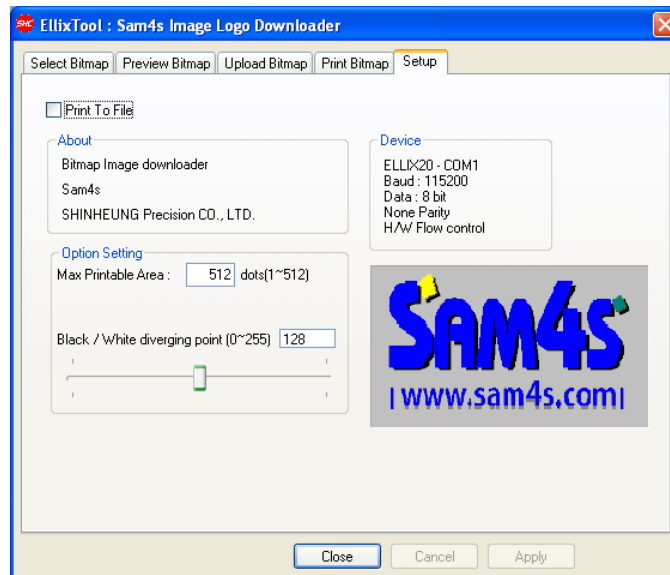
SHC EllixTool : Sam4s Image Logo Downloader

Select Bitmap | Preview Bitmap | Upload Bitmap | Print Bitmap | Setup

Print To File

About

Bitmap Image downloader

Sam4s

SHINHEUNG Precision CO., LTD.

Device

ELLIX20 - COM1
Baud : 115200
Data : 8 bit
None Parity
H/W Flow control

Option Setting

Max Printable Area : 512 dots(1~512)

Black / White diverging point (0~255) 128

SAM4S

| www.sam4s.com |

Close Cancel Apply